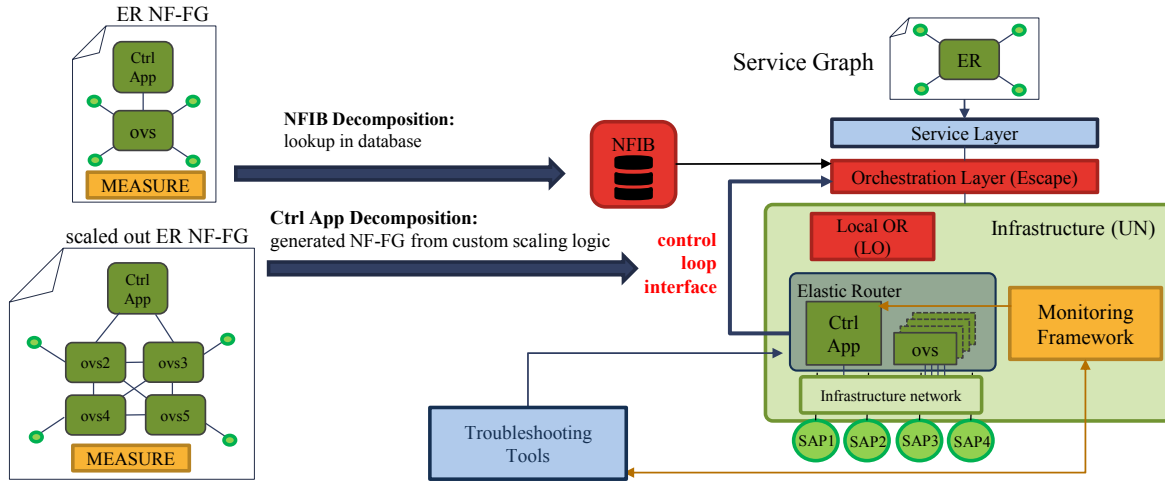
ER NF-FG

Ctrl App

ovs

MEASURE

scaled out ER NF-FG

Ctrl App

ovs2

ovs3

ovs4

ovs5

MEASURE

NFIB Decomposition:
lookup in database

Ctrl App Decomposition:
generated NF-FG from custom scaling logic

NFIB

control loop interface

Service Graph

ER

Service Layer

Orchestration Layer (Escape)

Infrastructure (UN)

Local OR (LO)

Elastic Router

Ctrl App

ovs

Monitoring Framework

Infrastructure network

SAP1

SAP2

SAP3

SAP4

Troubleshooting Tools